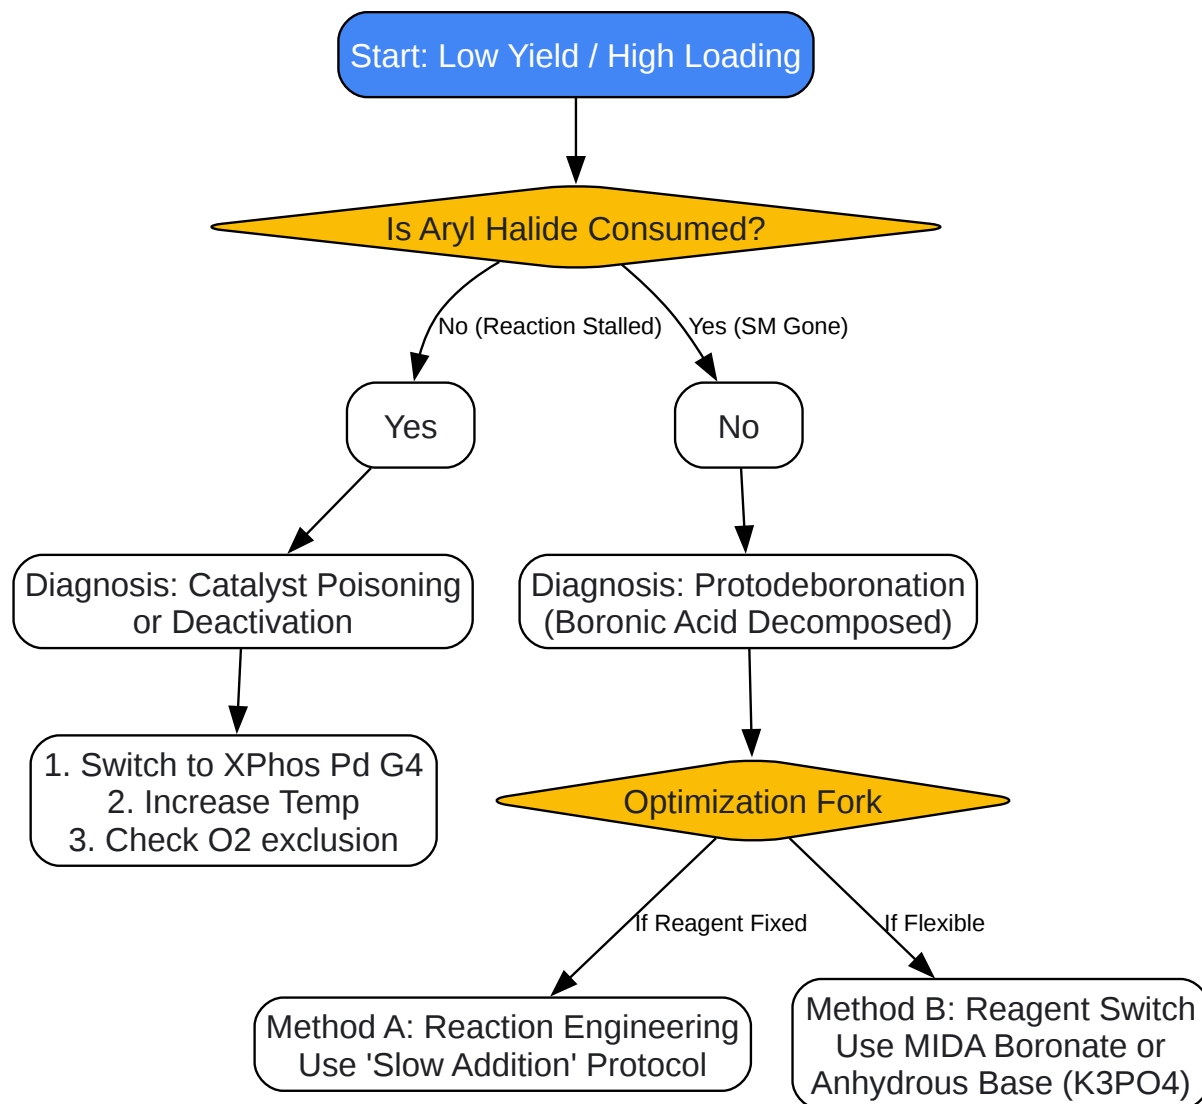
Start: Low Yield / High Loading

Is Aryl Halide Consumed?

No (Reaction Stalled)

Yes (SM Gone)

Yes

No

Diagnosis: Catalyst Poisoning or Deactivation

Diagnosis: Protodeboronation (Boronic Acid Decomposed)

1. Switch to XPhos Pd G4
2. Increase Temp
3. Check O2 exclusion

Optimization Fork

If Reagent Fixed

If Flexible

Method A: Reaction Engineering Use 'Slow Addition' Protocol

Method B: Reagent Switch Use MIDA Boronate or Anhydrous Base (K3PO4)